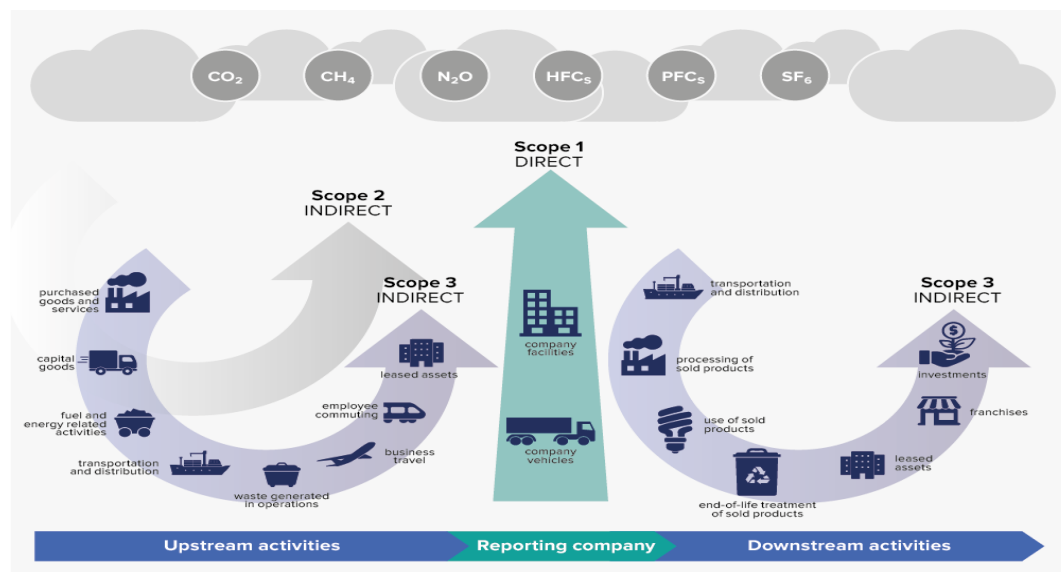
$CO_2$ $CH_4$ $N_2O$ $HFC_s$ $PFC_s$ $SF_6$

Scope 1
DIRECT

Scope 2
INDIRECT

Scope 3
INDIRECT

purchased goods and services

capital goods

fuel and energy related activities

transportation and distribution

waste generated in operations

business travel

employee commuting

leased assets

company facilities

company vehicles

Scope 3
INDIRECT

transportation and distribution

processing of sold products

use of sold products

end-of-life treatment of sold products

leased assets

franchises

investments

Upstream activities

Reporting company

Downstream activities